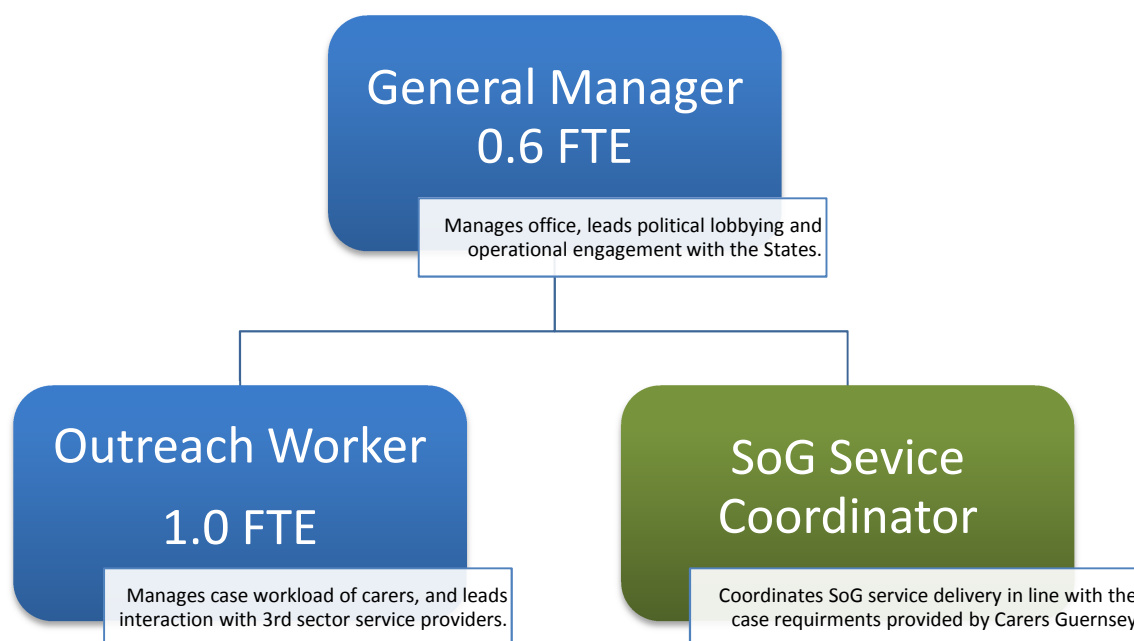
General Manager
0.6 FTE

Manages office, leads political lobbying and operational engagement with the States.

Outreach Worker
1.0 FTE

Manages case workload of carers, and leads interaction with 3rd sector service providers.

SoG Sevice Coordinator

Coordinates SoG service delivery in line with the case requirments provided by Carers Guernsey